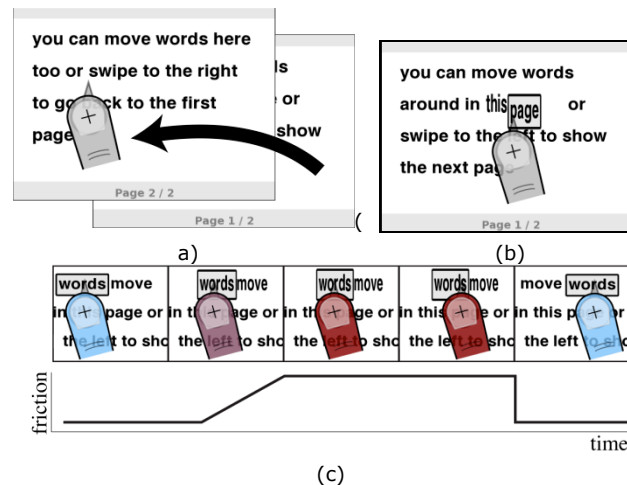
you can move words here too or swipe to the right to go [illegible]ck to the first page

ls

or

show

Page 2 / 2

Page 1 / 2

(

a)

you can move words around in this page or swipe to the left to show the next pa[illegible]

Page 1 / 2

(b)

words move in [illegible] page or the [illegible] to sho

words move in th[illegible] page or the left to sho

words move in th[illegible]ge or the left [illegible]o sho

words move in this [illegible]e or the left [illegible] sho

move words in this p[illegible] or the left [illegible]

friction

time

(c)